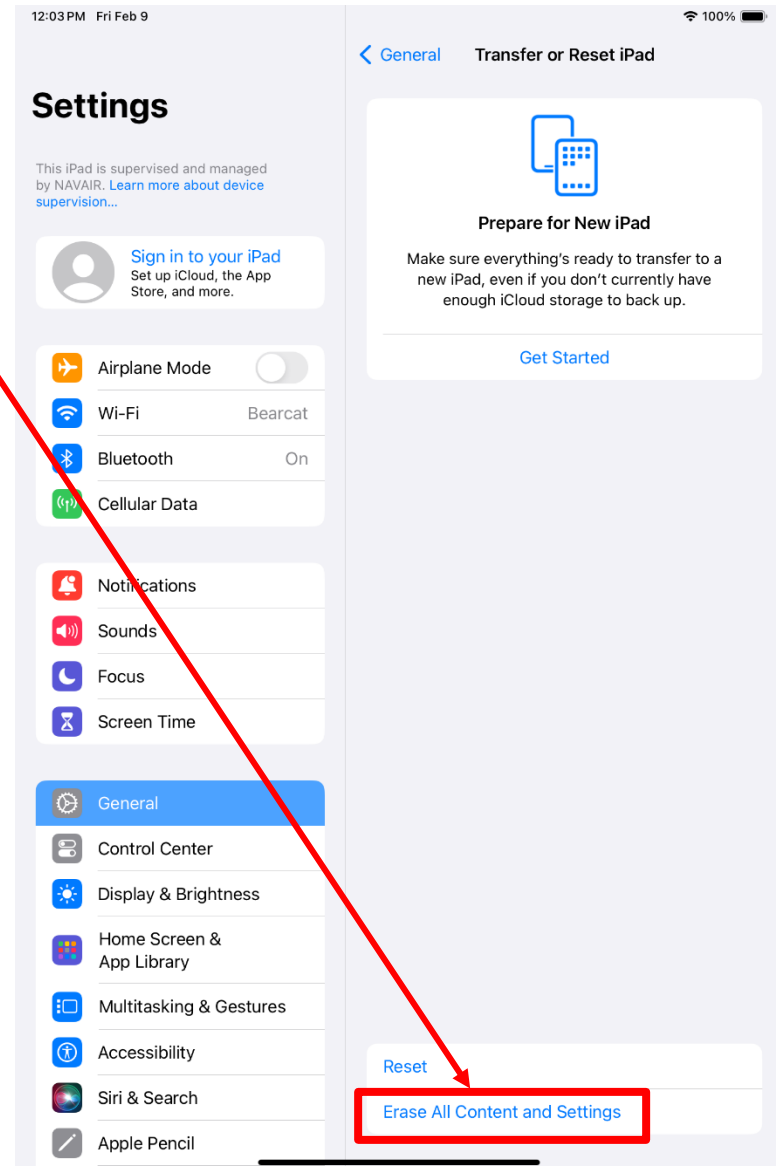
12:03 PM Fri Feb 9

100%

Settings

This iPad is supervised and managed by NAVAIR. Learn more about device supervision...

Sign in to your iPad
Set up iCloud, the App Store, and more.

Airplane Mode

Wi-Fi Bearcat

Bluetooth On

Cellular Data

Notifications

Sounds

Focus

Screen Time

General

Control Center

Display & Brightness

Home Screen & App Library

Multitasking & Gestures

Accessibility

Siri & Search

Apple Pencil

General Transfer or Reset iPad

Prepare for New iPad

Make sure everything's ready to transfer to a new iPad, even if you don't currently have enough iCloud storage to back up.

Get Started

Reset

Erase All Content and Settings